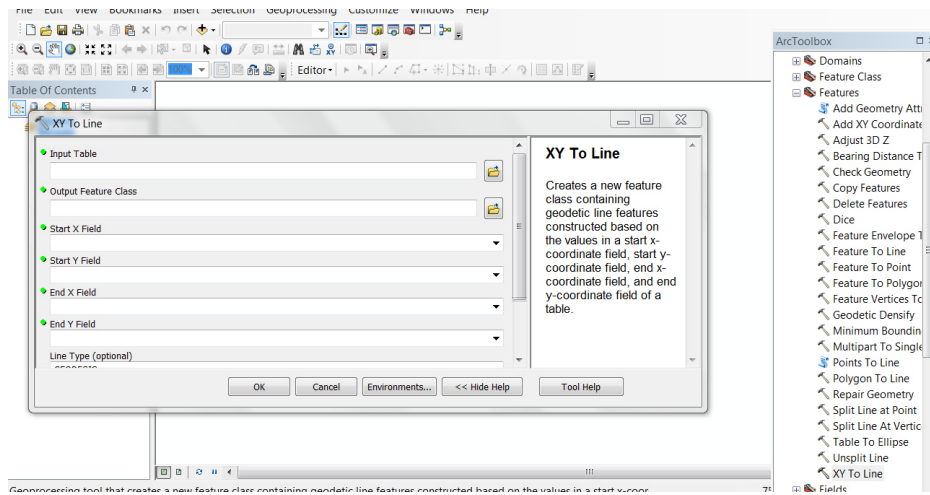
File Edit View Bookmarks Insert Selection Geoprocessing Customize Windows Help

Editor▾

Table Of Contents

ArcToolbox

Domains
Feature Class
Features
Add Geometry Attr
Add XY Coordinate
Adjust 3D Z
Bearing Distance T
Check Geometry
Copy Features
Delete Features
Dice
Feature Envelope T
Feature To Line
Feature To Point
Feature To Polygo
Feature Vertices To
Geodetic Densify
Minimum Boundin
Multipart To Single
Points To Line
Polygon To Line
Repair Geometry
Split Line at Point
Split Line At Vertic
Table To Ellipse
Unsplit Line
XY To Line
Fields

XY To Line

Input Table

Output Feature Class

Start X Field

Start Y Field

End X Field

End Y Field

Line Type (optional)

XY To Line

Creates a new feature class containing geodetic line features constructed based on the values in a start x-coordinate field, start y-coordinate field, end x-coordinate field, and end y-coordinate field of a table.

OK Cancel Environments... << Hide Help Tool Help

Geoprocessing tool that creates a new feature class containing geodetic line features constructed based on the values in a start x-coor